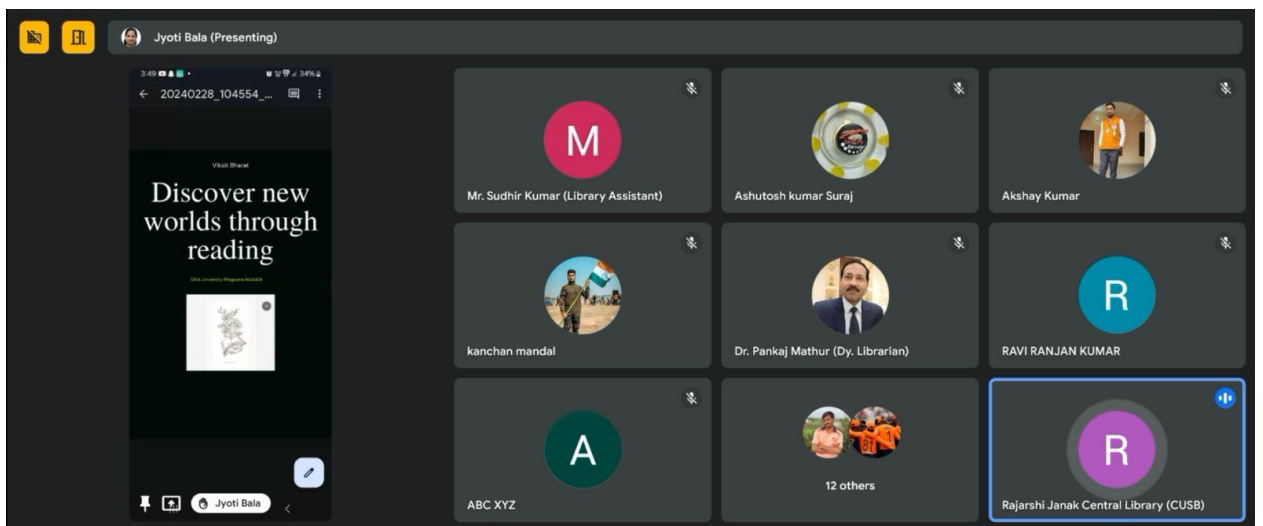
Jyoti Bala (Presenting)

3:49 34%

← 20240228_104554_...

Viksit Bharat

Discover new worlds through reading

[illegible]

Jyoti Bala

M
Mr. Sudhir Kumar (Library Assistant)

Ashutosh kumar Suraj

Akshay Kumar

kanchan mandal

Dr. Pankaj Mathur (Dy. Librarian)

R
RAVI RANJAN KUMAR

A
ABC XYZ

12 others

R
Rajarshi Janak Central Library (CUSB)